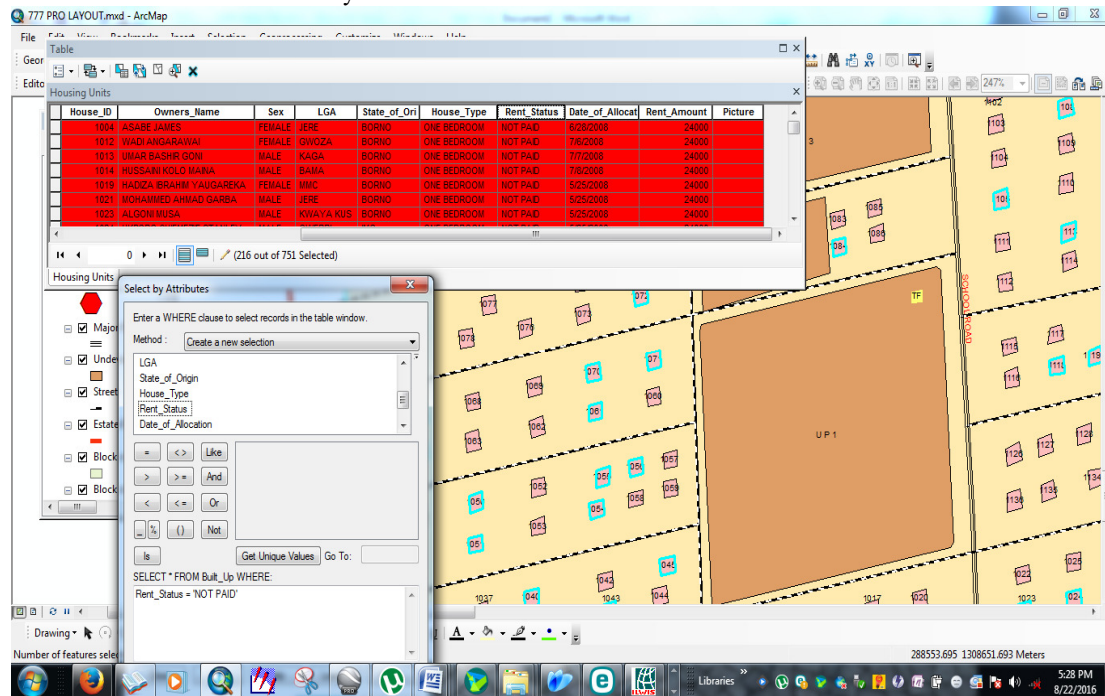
777 PRO LAYOUT.mxd - ArcMap

File Edit View Bookmarks Insert Selection Geoprocessing Customize Windows Help

Table

Housing Units

| House_ID | Owners_Name | Sex | LGA | State_of_Ori | House_Type | Rent_Status | Date_of_Allocat | Rent_Amount | Picture |
|---|---|---|---|---|---|---|---|---|---|
| 1004 | ASABE JAMES | FEMALE | JERE | BORNO | ONE BEDROOM | NOT PAID | 6/28/2008 | 24000 | |
| 1012 | WADI ANGARAWAI | FEMALE | GWOZA | BORNO | ONE BEDROOM | NOT PAID | 7/6/2008 | 24000 | |
| 1013 | UMAR BASHIR GONI | MALE | KAGA | BORNO | ONE BEDROOM | NOT PAID | 7/7/2008 | 24000 | |
| 1014 | HUSSAINI KOLO MAINA | MALE | BAMA | BORNO | ONE BEDROOM | NOT PAID | 7/8/2008 | 24000 | |
| 1019 | HADIZA IBRAHIM YAUGAREKA | FEMALE | MMC | BORNO | ONE BEDROOM | NOT PAID | 5/25/2008 | 24000 | |
| 1021 | MOHAMMED AHMAD GARBA | MALE | JERE | BORNO | ONE BEDROOM | NOT PAID | 5/25/2008 | 24000 | |
| 1023 | ALGONI MUSA | MALE | KWAYA KUS | BORNO | ONE BEDROOM | NOT PAID | 5/25/2008 | 24000 | |

0 (216 out of 751 Selected)

Housing Units

Select by Attributes

Enter a WHERE clause to select records in the table window.

Method : Create a new selection

LGA
State_of_Origin
House_Type
Rent_Status
Date_of_Allocation

= <> Like
> >= And
< <= Or
_ % () Not

Is Get Unique Values Go To:

SELECT * FROM Built_Up WHERE:

Rent_Status = 'NOT PAID'

Major
Under
Street
Estate
Block
Block

Drawing

Number of features selec

247%

1102 108 1103 1105 1104 1110 1085 1083 1086 1084 1111 1113 1112 1114 TF SCHOOL ROAD 1077 1076 1073 1074 1078 1071 1070 1069 1068 1066 1067 1065 1063 1062 1057 1056 1058 1059 1054 1052 1055 1053 1051 1045 1042 1043 1044 1040 1037 1017 UP 1 1115 1117 1116 1118 1119 1126 1127 1128 1136 1135 1134 1122 1125 1023 1024

288553.695 1308651.693 Meters

Libraries

5:28 PM
8/22/2016